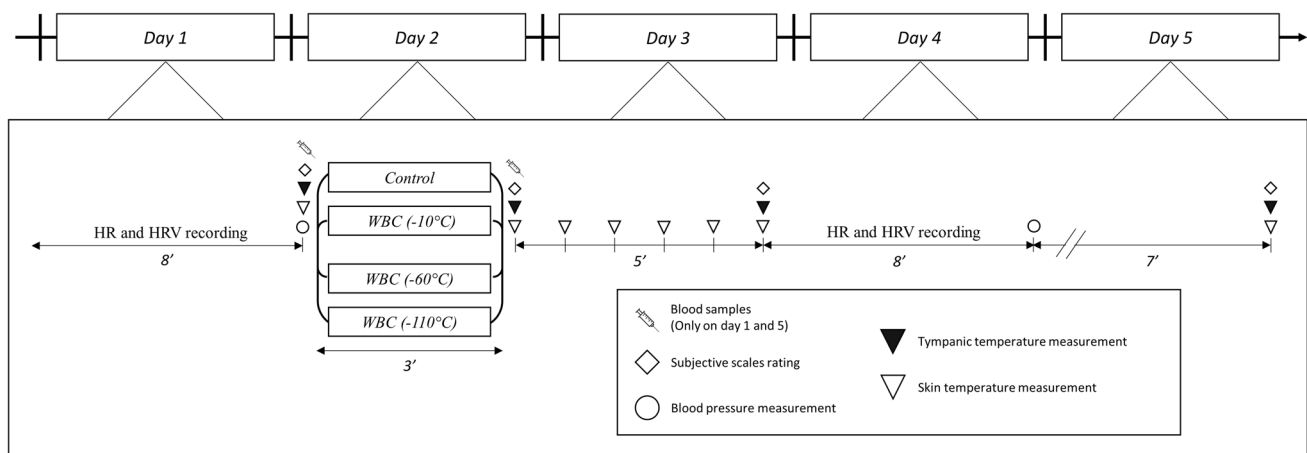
Day 1
Day 2
Day 3
Day 4
Day 5

HR and HRV recording
8'

Control
WBC (-10°C)
WBC (-60°C)
WBC (-110°C)
3'

5'

HR and HRV recording
8'

7'

Blood samples (Only on day 1 and 5)
Subjective scales rating
Blood pressure measurement
Tympanic temperature measurement
Skin temperature measurement